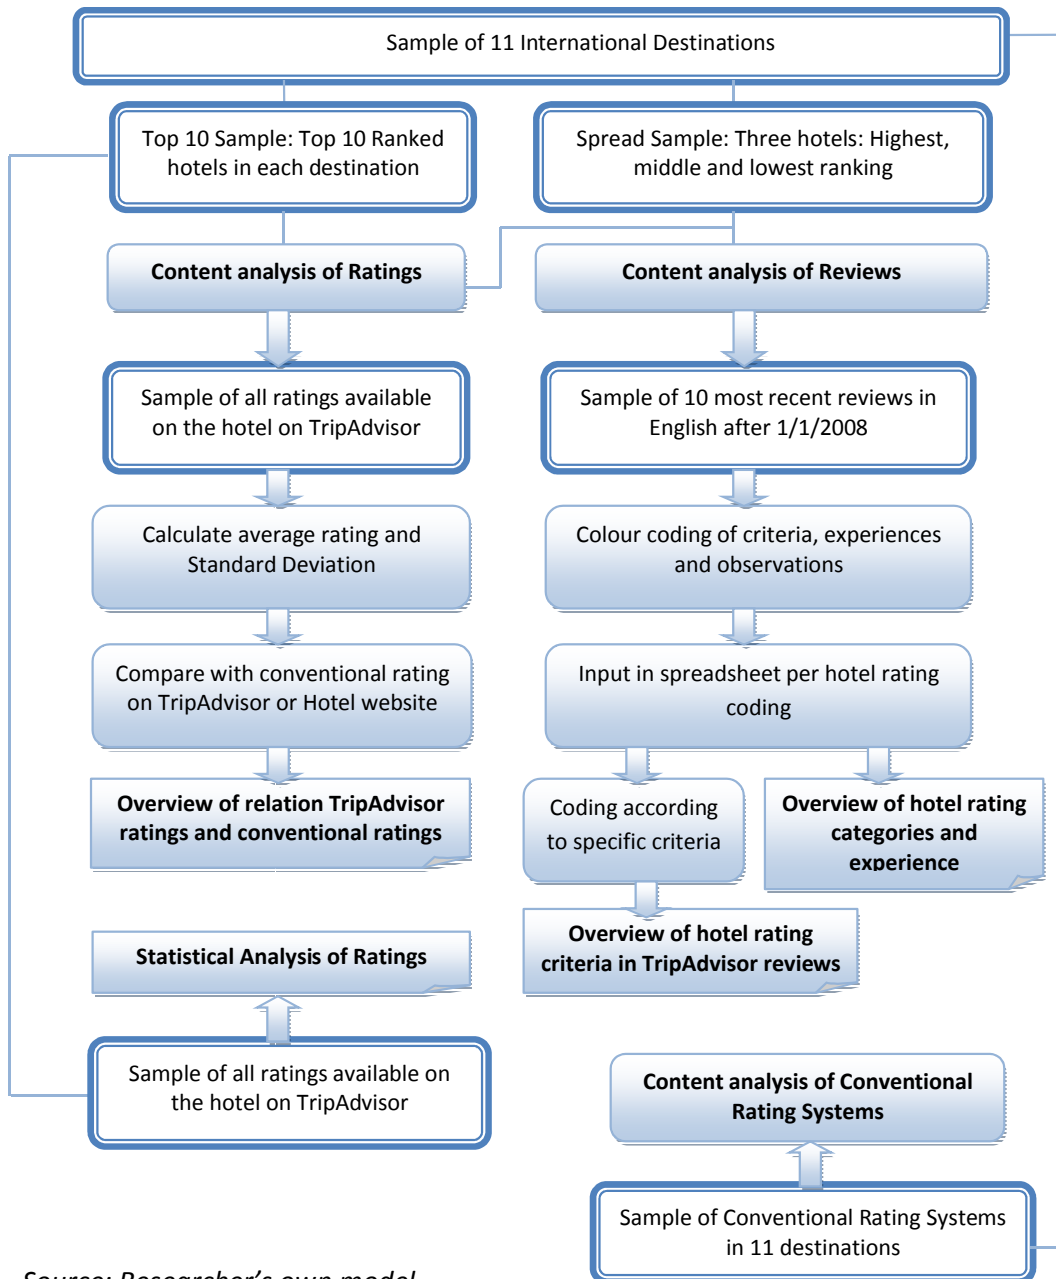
Sample of 11 International Destinations

Top 10 Sample: Top 10 Ranked hotels in each destination

Spread Sample: Three hotels: Highest, middle and lowest ranking

**Content analysis of Ratings**

**Content analysis of Reviews**

Sample of all ratings available on the hotel on TripAdvisor

Sample of 10 most recent reviews in English after 1/1/2008

Calculate average rating and Standard Deviation

Colour coding of criteria, experiences and observations

Compare with conventional rating on TripAdvisor or Hotel website

Input in spreadsheet per hotel rating coding

**Overview of relation TripAdvisor ratings and conventional ratings**

Coding according to specific criteria

**Overview of hotel rating categories and experience**

**Overview of hotel rating criteria in TripAdvisor reviews**

**Statistical Analysis of Ratings**

Sample of all ratings available on the hotel on TripAdvisor

**Content analysis of Conventional Rating Systems**

Sample of Conventional Rating Systems in 11 destinations

*Source: Researcher's own model*